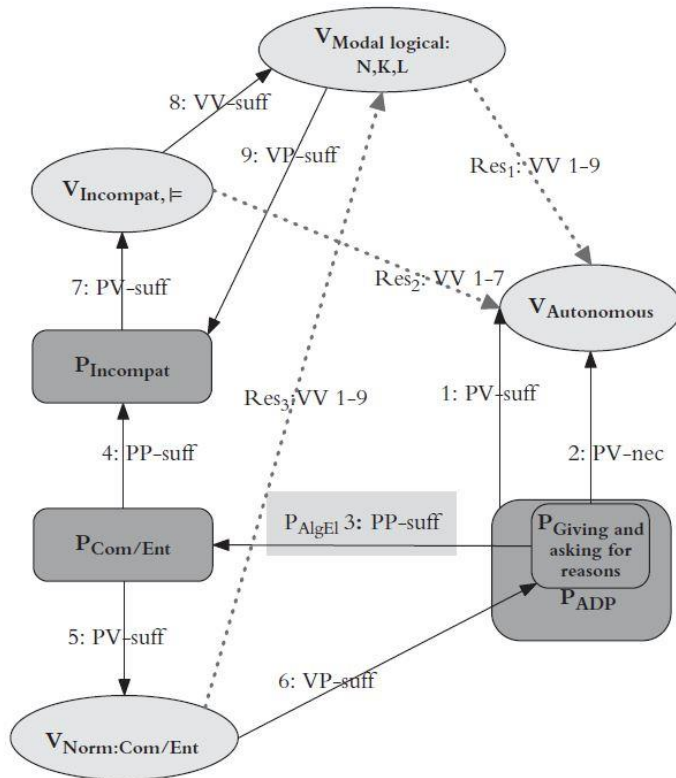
$V_{\text{Modal logical: N,K,L}}$

8: VV-suff

9: VP-suff

$\text{Res}_1$: VV 1-9

$V_{\text{Incompat,}\models}$

$\text{Res}_2$: VV 1-7

7: PV-suff

$V_{\text{Autonomous}}$

$P_{\text{Incompat}}$

$\text{Res}_3$: VV 1-9

1: PV-suff

4: PP-suff

2: PV-nec

$P_{\text{AlgEl}}$ 3: PP-suff

$P_{\text{Com/Ent}}$

$P_{\text{Giving and asking for reasons}}$

$P_{\text{ADP}}$

5: PV-suff

6: VP-suff

$V_{\text{Norm:Com/Ent}}$